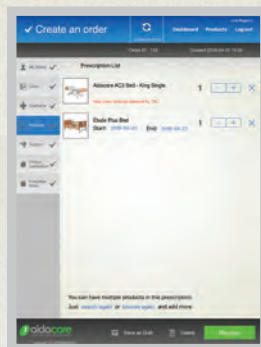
✓ Create an order

Dashboard Products Logout

Prescription List

Aidacare AC3 Bed - King Single

1 – +

Etude Plus Bed

Start: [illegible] End: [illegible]

1 – +

You can have multiple products in this prescription.

Just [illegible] or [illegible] and add more.

aidacare

Save as Draft

Delete

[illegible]